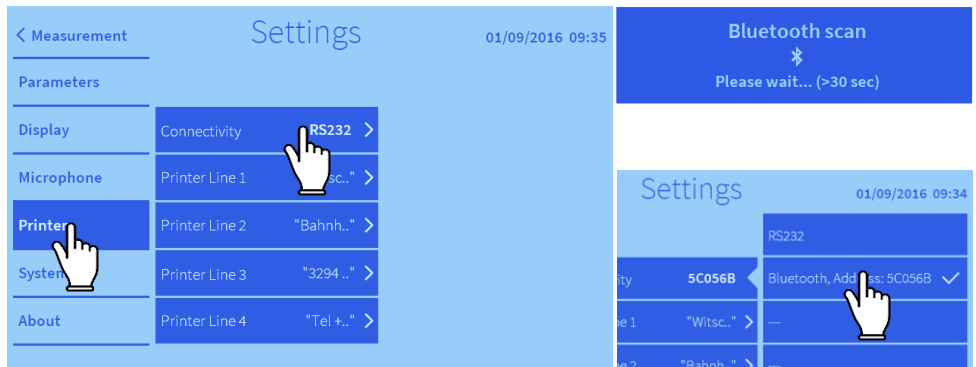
< Measurement

Settings

01/09/2016 09:35

Parameters

Display

Microphone

Printer

System

About

Connectivity RS232 >

Printer Line 1 "...sc.." >

Printer Line 2 "Bahnh.." >

Printer Line 3 "3294 .." >

Printer Line 4 "Tel +.." >

Bluetooth scan

Please wait... (>30 sec)

Settings

01/09/2016 09:34

RS232

...ity 5C056B

Bluetooth, Add... 5C056B ✓

...e 1 "Witsc.." >

---

...e 2 "Bahnh.."

---